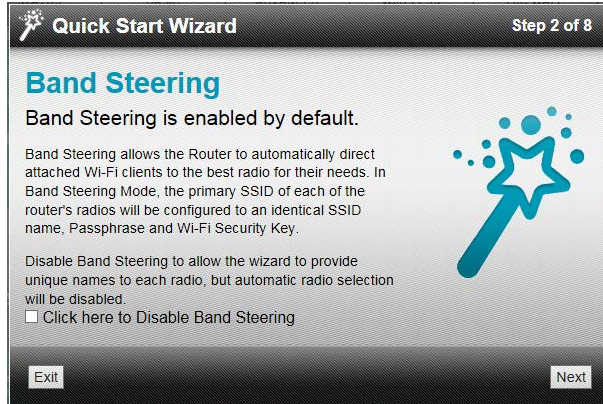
Quick Start Wizard

Step 2 of 8

Band Steering

Band Steering is enabled by default.

Band Steering allows the Router to automatically direct attached Wi-Fi clients to the best radio for their needs. In Band Steering Mode, the primary SSID of each of the router's radios will be configured to an identical SSID name, Passphrase and Wi-Fi Security Key.

Disable Band Steering to allow the wizard to provide unique names to each radio, but automatic radio selection will be disabled.

☐ Click here to Disable Band Steering

Exit

Next